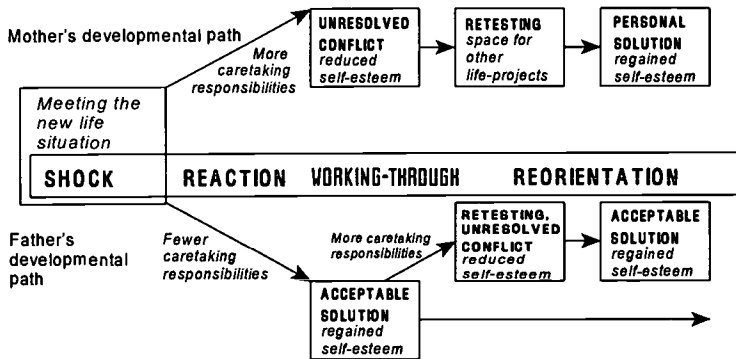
Mother's developmental path

More caretaking responsibilities

UNRESOLVED CONFLICT reduced self-esteem

RETESTING space for other life-projects

PERSONAL SOLUTION regained self-esteem

Meeting the new life situation

SHOCK REACTION WORKING-THROUGH REORIENTATION

Father's developmental path

Fewer caretaking responsibilities

More caretaking responsibilities

RETESTING, UNRESOLVED CONFLICT reduced self-esteem

ACCEPTABLE SOLUTION regained self-esteem

ACCEPTABLE SOLUTION regained self-esteem